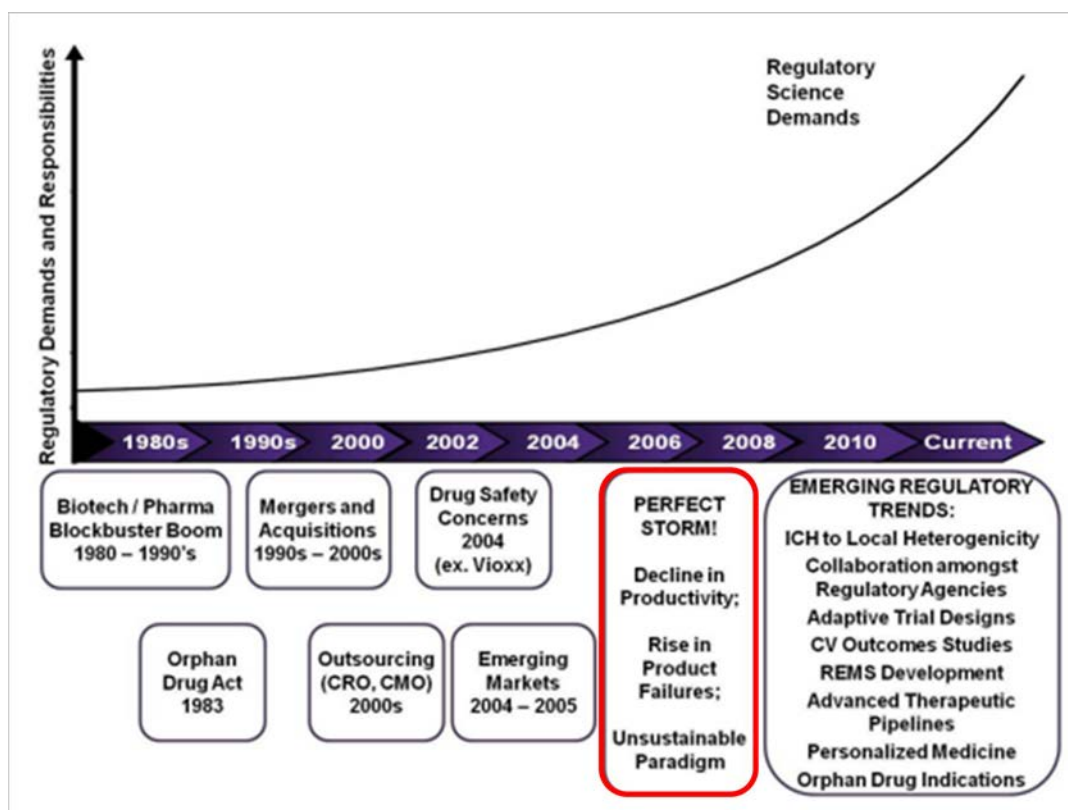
Regulatory Demands and Responsibilities

Regulatory Science Demands

1980s 1990s 2000 2002 2004 2006 2008 2010 Current

Biotech / Pharma Blockbuster Boom 1980 – 1990's

Mergers and Acquisitions 1990s – 2000s

Drug Safety Concerns 2004 (ex. Vioxx)

Orphan Drug Act 1983

Outsourcing (CRO, CMO) 2000s

Emerging Markets 2004 – 2005

PERFECT STORM!

Decline in Productivity;

Rise in Product Failures;

Unsustainable Paradigm

EMERGING REGULATORY TRENDS:

ICH to Local Heterogenicity

Collaboration amongst Regulatory Agencies

Adaptive Trial Designs

CV Outcomes Studies

REMS Development

Advanced Therapeutic Pipelines

Personalized Medicine

Orphan Drug Indications